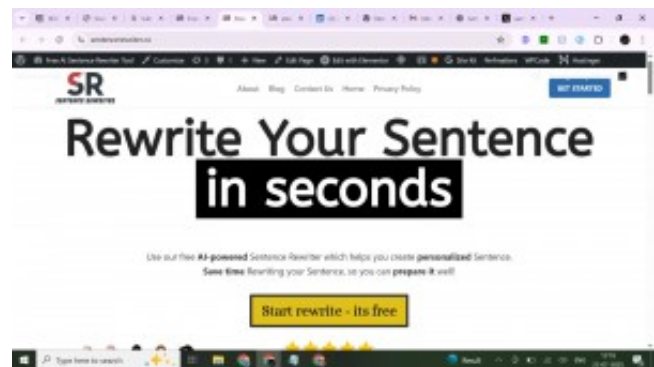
SR
SENTENCE REWRITER

About Blog Contact Us Home Privacy Policy

GET STARTED

Rewrite Your Sentence
in seconds

Use our free AI-powered Sentence Rewriter which helps you create personalized Sentence. Save time Rewriting your Sentence, so you can prepare it well!

Start rewrite - its free

Type here to search